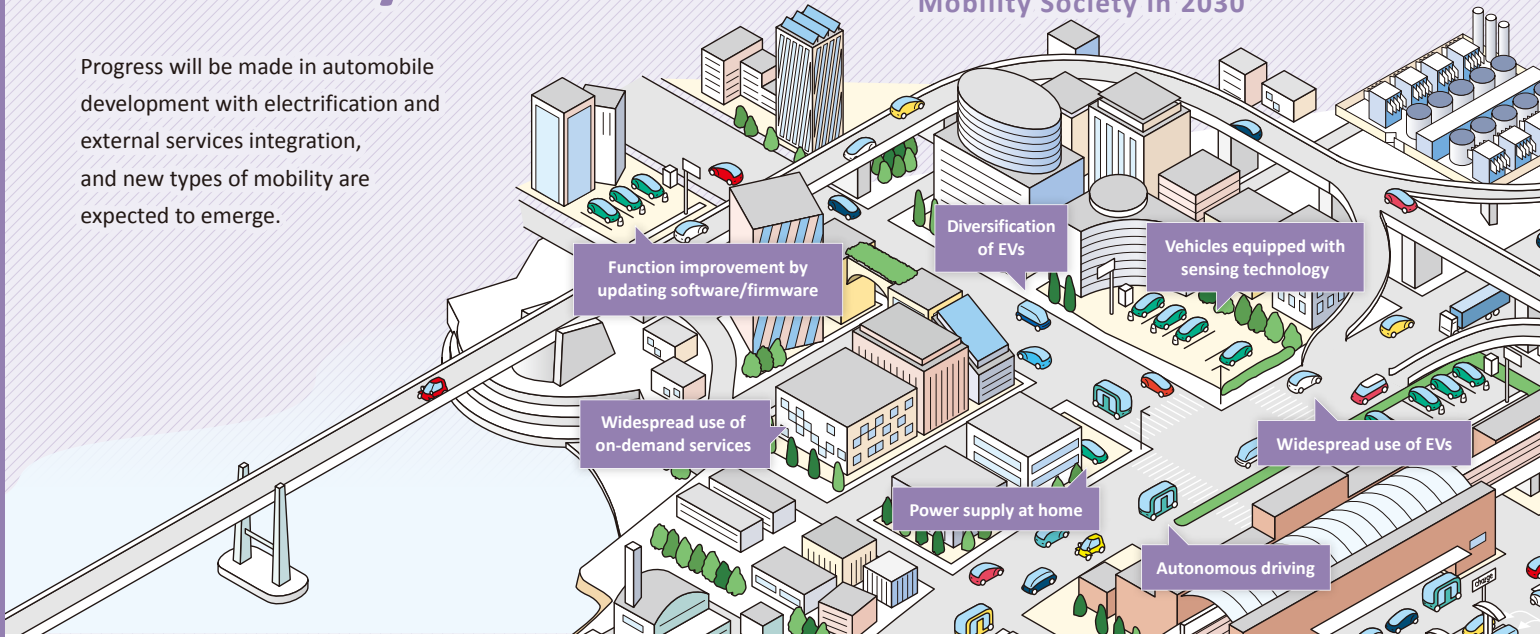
Mobility Society in 2030

Progress will be made in automobile development with electrification and external services integration, and new types of mobility are expected to emerge.

Function improvement by updating software/firmware

Diversification of EVs

Vehicles equipped with sensing technology

Widespread use of on-demand services

Widespread use of EVs

Power supply at home

Autonomous driving

charge